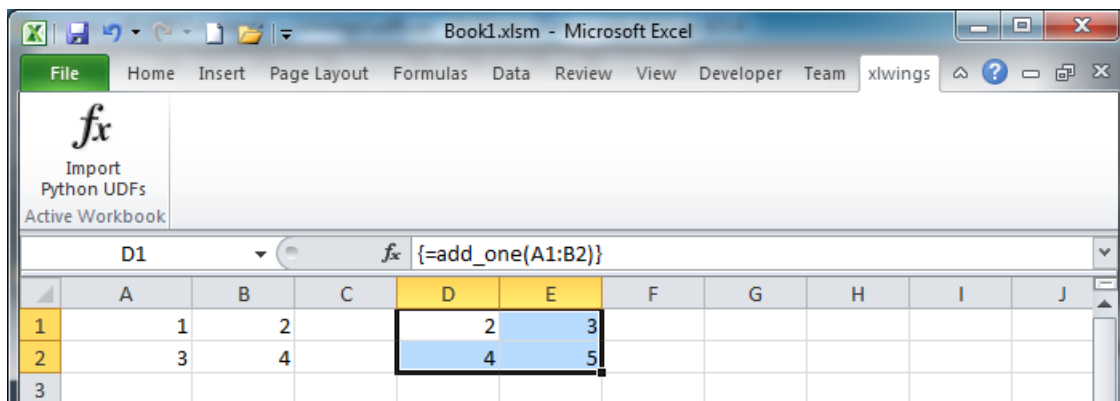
Book1.xlsm - Microsoft Excel

File Home Insert Page Layout Formulas Data Review View Developer Team xlwings

$fx$
Import Python UDFs
Active Workbook

D1 $fx$ {=add_one(A1:B2)}

| | A | B | C | D | E | F | G | H | I | J |
|---|---|---|---|---|---|---|---|---|---|---|
| 1 | 1 | 2 | | 2 | 3 | | | | | |
| 2 | 3 | 4 | | 4 | 5 | | | | | |
| 3 | | | | | | | | | | |